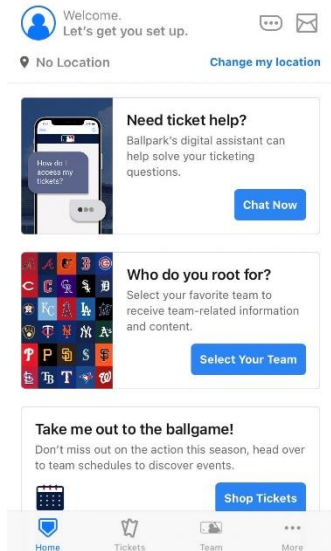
Welcome.
Let's get you set up.

No Location

Change my location

How do I access my tickets?

Need ticket help?

Ballpark's digital assistant can help solve your ticketing questions.

Chat Now

Who do you root for?

Select your favorite team to receive team-related information and content.

Select Your Team

Take me out to the ballgame!

Don't miss out on the action this season, head over to team schedules to discover events.

Shop Tickets

Home

Tickets

Team

More